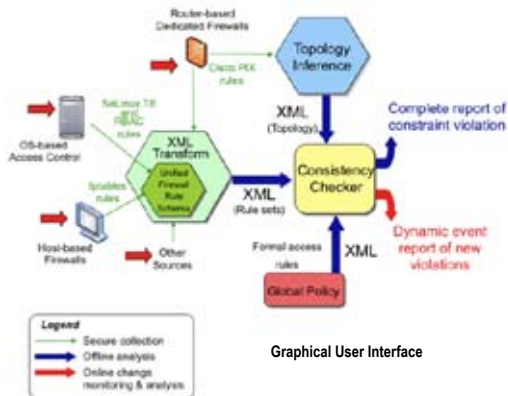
Router-based Dedicated Firewalls

Cisco PIX rules

Topology Inference

XML (Topology)

Complete report of constraint violation

SeLinux TE and RBAC rules

OS-based Access Control

XML Transform

Unified Firewall Rule Schema

Iptables rules

Host-based Firewalls

Other Sources

XML (Rule sets)

Consistency Checker

Dynamic event report of new violations

Formal access rules

XML

Global Policy

Legend
Secure collection
Offline analysis
Online change monitoring & analysis

Graphical User Interface